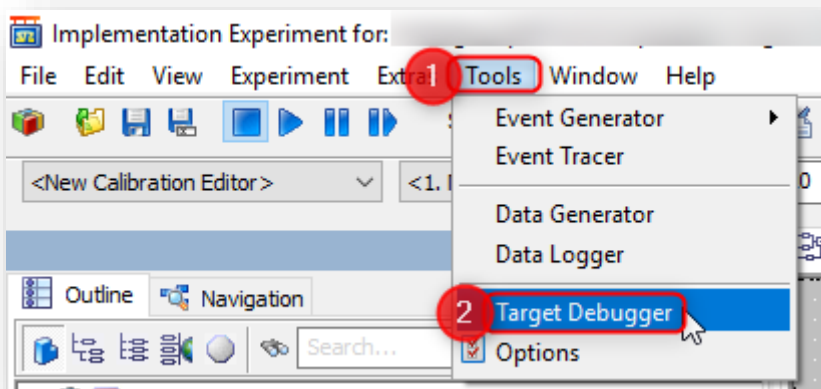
Implementation Experiment for:

File Edit View Experiment Extra 1 Tools Window Help

<New Calibration Editor>

<1. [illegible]

Outline Navigation

Search...

Event Generator
Event Tracer
Data Generator
Data Logger
2 Target Debugger
Options